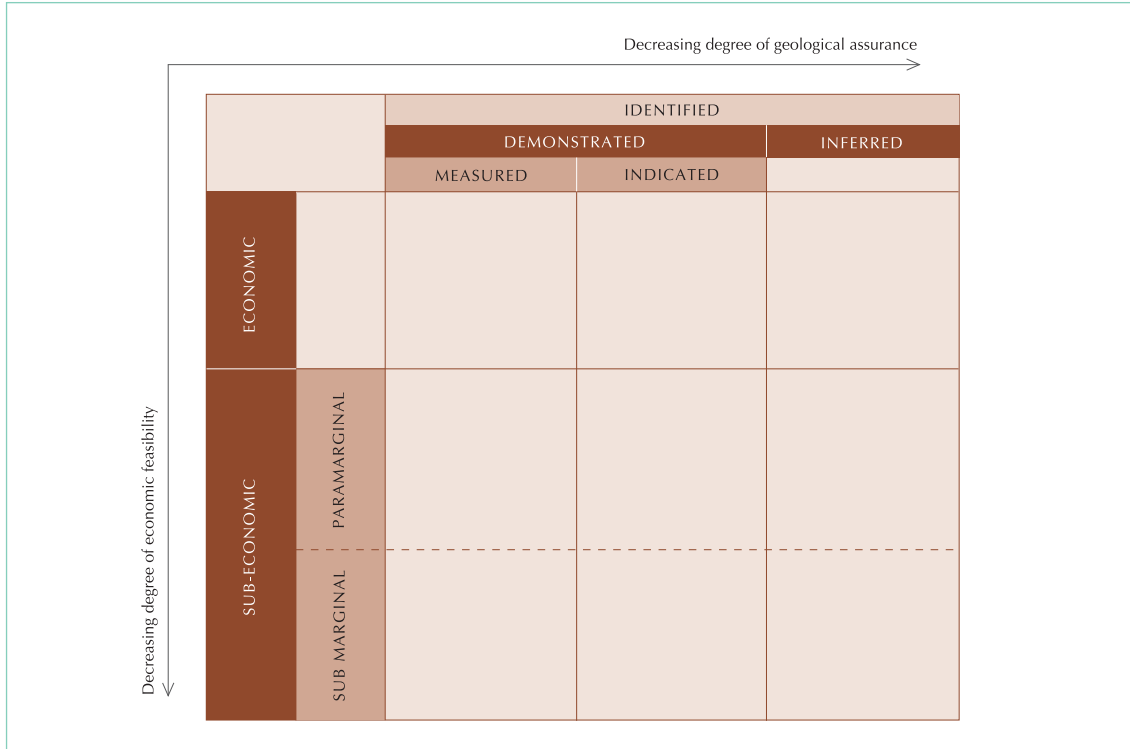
Decreasing degree of geological assurance

Decreasing degree of economic feasibility

| | | IDENTIFIED | | |
|---|---|---|---|---|
| | | DEMONSTRATED | | INFERRED |
| | | MEASURED | INDICATED | |
| ECONOMIC | | | | |
| SUB-ECONOMIC | PARAMARGINAL | | | |
| | SUB MARGINAL | | | |